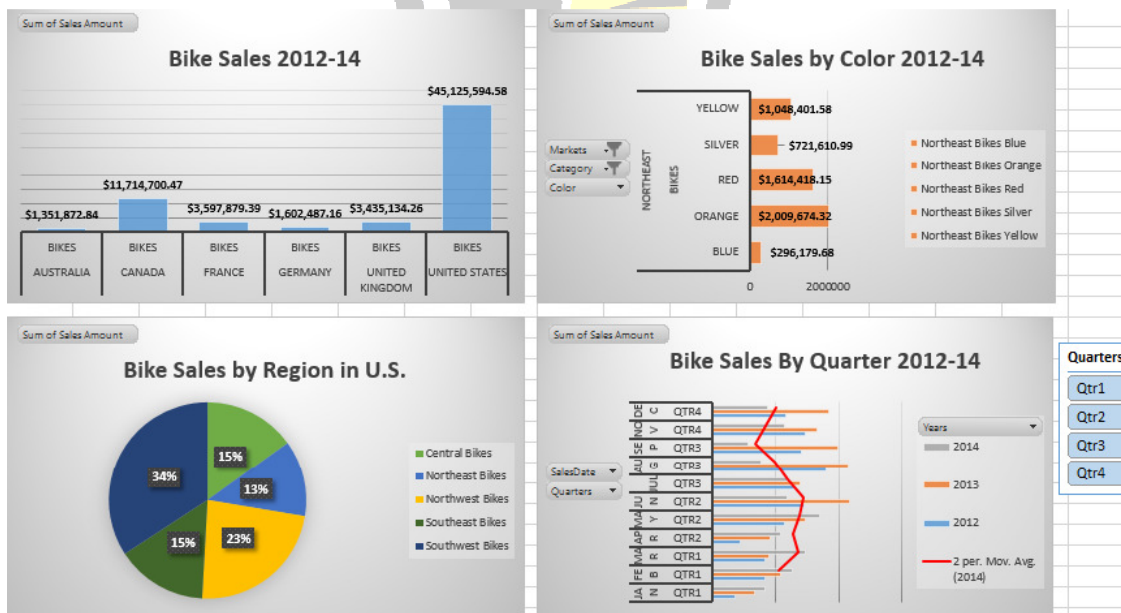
Sum of Sales Amount

Bike Sales 2012-14

$45,125,594.58

$11,714,700.47

$1,351,872.84 $3,597,879.39 $1,602,487.16 $3,435,134.26

| BIKES | BIKES | BIKES | BIKES | BIKES | BIKES |
|---|---|---|---|---|---|
| AUSTRALIA | CANADA | FRANCE | GERMANY | UNITED KINGDOM | UNITED STATES |

Sum of Sales Amount

Bike Sales by Color 2012-14

Markets
Category
Color

NORTHEAST BIKES

YELLOW $1,048,401.58
SILVER $721,610.99
RED $1,614,418.15
ORANGE $2,009,674.32
BLUE $296,179.68

0 2000000

Northeast Bikes Blue
Northeast Bikes Orange
Northeast Bikes Red
Northeast Bikes Silver
Northeast Bikes Yellow

Sum of Sales Amount

Bike Sales by Region in U.S.

15%
13%
23%
15%
34%

Central Bikes
Northeast Bikes
Northwest Bikes
Southeast Bikes
Southwest Bikes

Sum of Sales Amount

Bike Sales By Quarter 2012-14

SalesDate
Quarters

DEC QTR4
NOV QTR4
SEP QTR3
AUG QTR3
JUL QTR3
JUN QTR2
MAY QTR2
APR QTR2
MAR QTR1
FEB QTR1
JAN QTR1

Years
2014
2013
2012
2 per. Mov. Avg. (2014)

Quarters
Qtr1
Qtr2
Qtr3
Qtr4